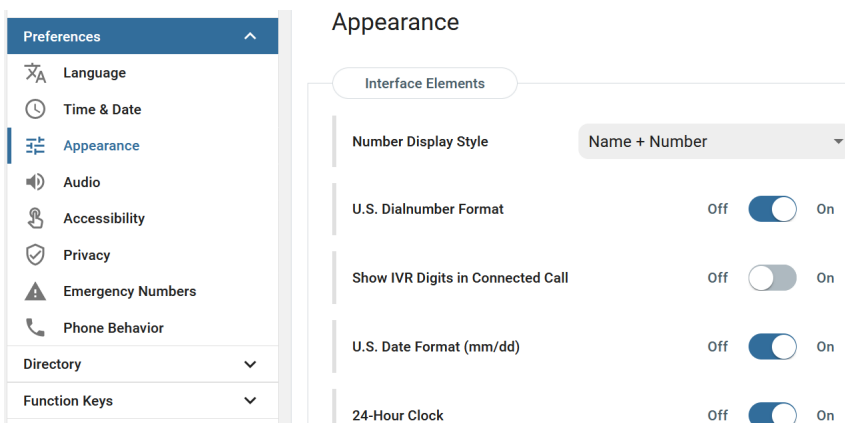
Preferences

Language

Time & Date

Appearance

Audio

Accessibility

Privacy

Emergency Numbers

Phone Behavior

Directory

Function Keys

Appearance

Interface Elements

Number Display Style

Name + Number

U.S. Dialnumber Format

Off On

Show IVR Digits in Connected Call

Off On

U.S. Date Format (mm/dd)

Off On

24-Hour Clock

Off On